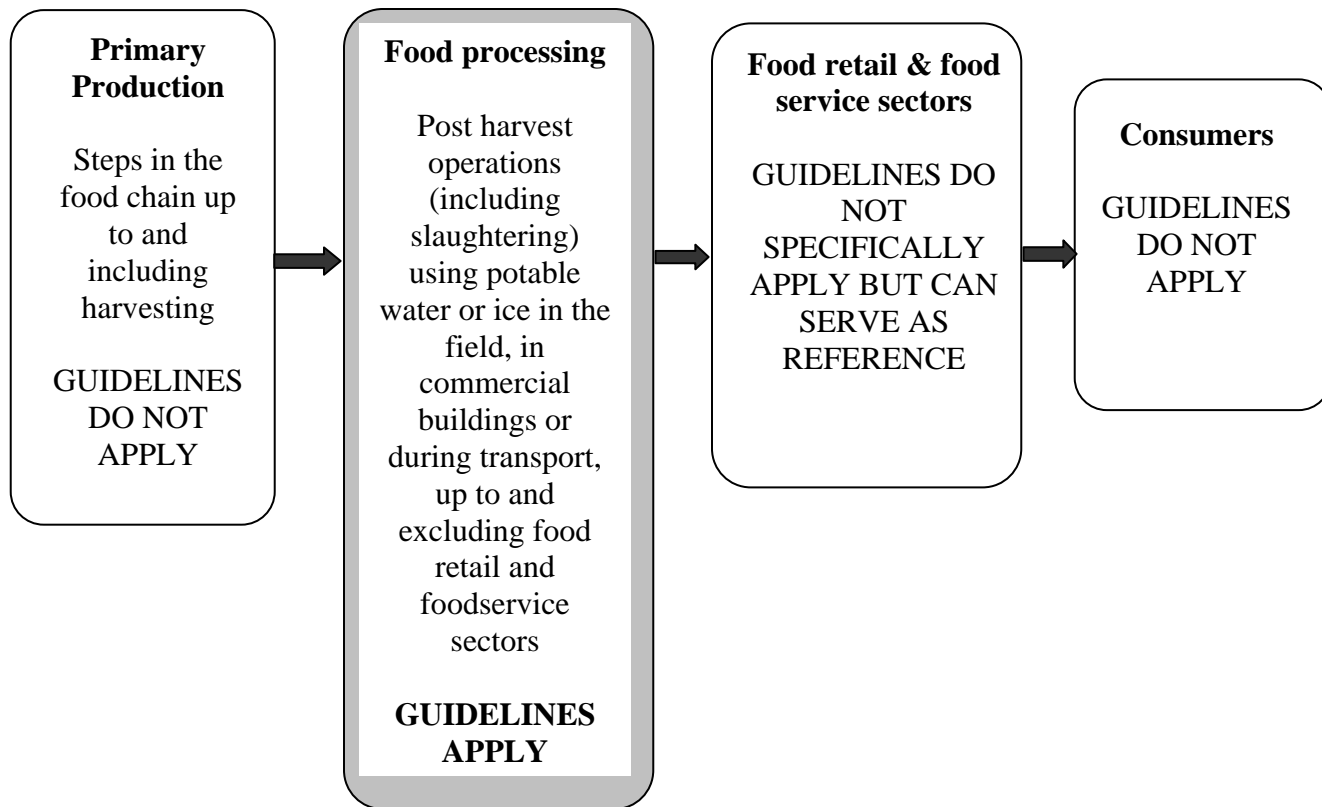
Primary Production

Steps in the food chain up to and including harvesting

GUIDELINES DO NOT APPLY

Food processing

Post harvest operations (including slaughtering) using potable water or ice in the field, in commercial buildings or during transport, up to and excluding food retail and foodservice sectors

GUIDELINES APPLY

Food retail & food service sectors

GUIDELINES DO NOT SPECIFICALLY APPLY BUT CAN SERVE AS REFERENCE

Consumers

GUIDELINES DO NOT APPLY